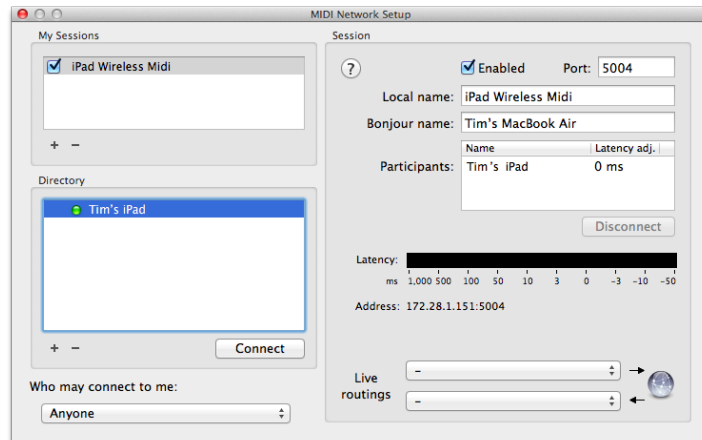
MIDI Network Setup

My Sessions

iPad Wireless Midi

+ −

Directory

Tim's iPad

+ −

Connect

Who may connect to me:

Anyone

Session

?

Enabled

Port: 5004

Local name: iPad Wireless Midi

Bonjour name: Tim's MacBook Air

Participants:

| Name | Latency adj. |
|---|---|
| Tim's iPad | 0 ms |

Disconnect

Latency:

ms 1,000 500 100 50 10 3 0 −3 −10 −50

Address: 172.28.1.151:5004

Live routings

–

–